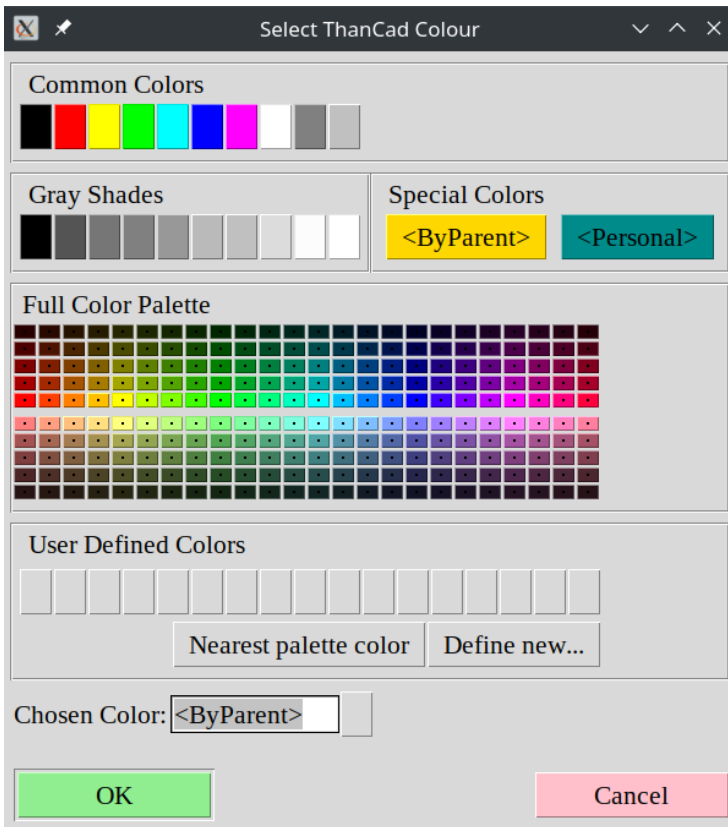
Select ThanCad Colour

Common Colors

Gray Shades

Special Colors

<ByParent>

<Personal>

Full Color Palette

User Defined Colors

Nearest palette color

Define new...

Chosen Color: <ByParent>

OK

Cancel